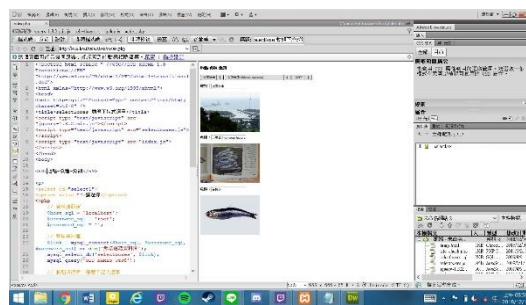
<html xmlns="http://www.w3.org/1999/xhtml">
<head>
<meta http-equiv="Content-Type" content="text/html; charset=utf-8" />
<title>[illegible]</title>
<script type="text/javascript" src="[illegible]"></script>
<script type="text/javascript" src="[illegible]"></script>
<script type="text/javascript" src="index.js"></script>
</head>
<body>

<p>
<select id="select1"
<option value="">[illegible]</option>
<?php
$host_sql = 'localhost';
$username_sql = 'root';
$password_sql = '';

$link = mysql_connect($host_sql, $username_sql, $password_sql) or die([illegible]);
mysql_select_db('selectimage', $link);
mysql_query("set names utf8");